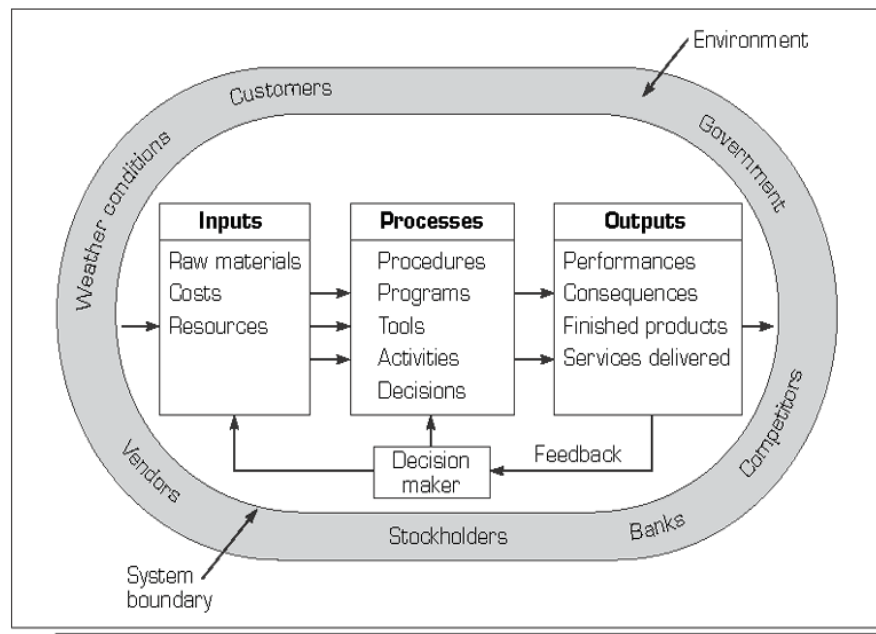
Environment

Customers

Government

Weather conditions

Inputs
Raw materials
Costs
Resources

Processes
Procedures
Programs
Tools
Activities
Decisions

Outputs
Performances
Consequences
Finished products
Services delivered

Competitors

Feedback

Decision maker

Vendors

Stockholders

Banks

System boundary